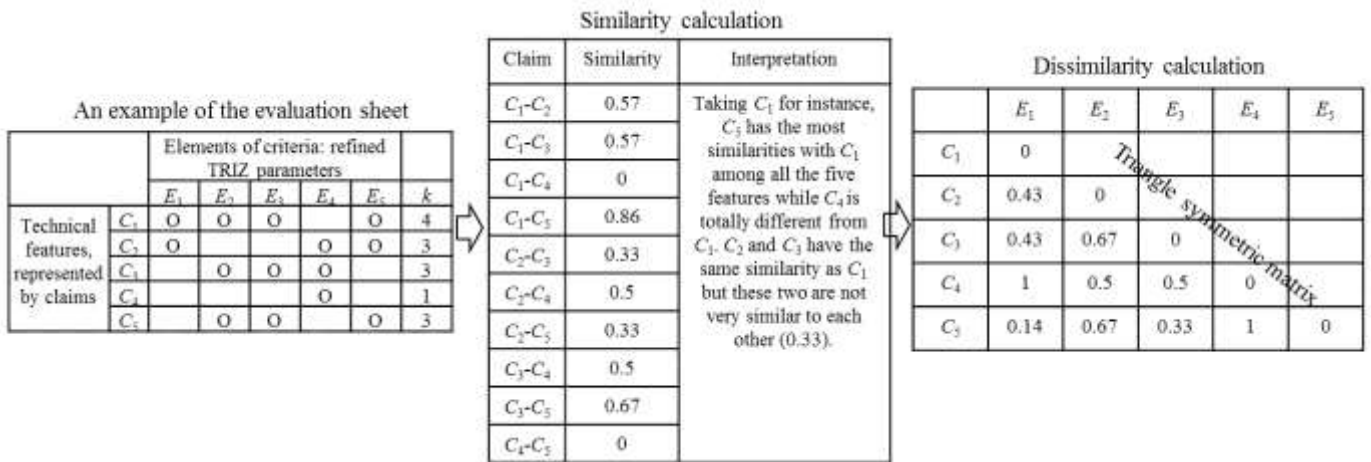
An example of the evaluation sheet

| | | Elements of criteria: refined TRIZ parameters | | | | | |
|---|---|---|---|---|---|---|---|
| | | $E_1$ | $E_2$ | $E_3$ | $E_4$ | $E_5$ | $k$ |
| Technical features, represented by claims | $C_1$ | O | O | O | | O | 4 |
| | $C_2$ | O | | | O | O | 3 |
| | $C_3$ | | O | O | O | | 3 |
| | $C_4$ | | | | O | | 1 |
| | $C_5$ | | O | O | | O | 3 |

Similarity calculation

| Claim | Similarity | Interpretation |
|---|---|---|
| $C_1$-$C_2$ | 0.57 | Taking $C_1$ for instance, $C_5$ has the most similarities with $C_1$ among all the five features while $C_4$ is totally different from $C_1$. $C_2$ and $C_3$ have the same similarity as $C_1$ but these two are not very similar to each other (0.33). |
| $C_1$-$C_3$ | 0.57 | |
| $C_1$-$C_4$ | 0 | |
| $C_1$-$C_5$ | 0.86 | |
| $C_2$-$C_3$ | 0.33 | |
| $C_2$-$C_4$ | 0.5 | |
| $C_2$-$C_5$ | 0.33 | |
| $C_3$-$C_4$ | 0.5 | |
| $C_3$-$C_5$ | 0.67 | |
| $C_4$-$C_5$ | 0 | |

Dissimilarity calculation

| | $E_1$ | $E_2$ | $E_3$ | $E_4$ | $E_5$ |
|---|---|---|---|---|---|
| $C_1$ | 0 | | | | |
| $C_2$ | 0.43 | 0 | | | |
| $C_3$ | 0.43 | 0.67 | 0 | | |
| $C_4$ | 1 | 0.5 | 0.5 | 0 | |
| $C_5$ | 0.14 | 0.67 | 0.33 | 1 | 0 |

Triangle symmetric matrix